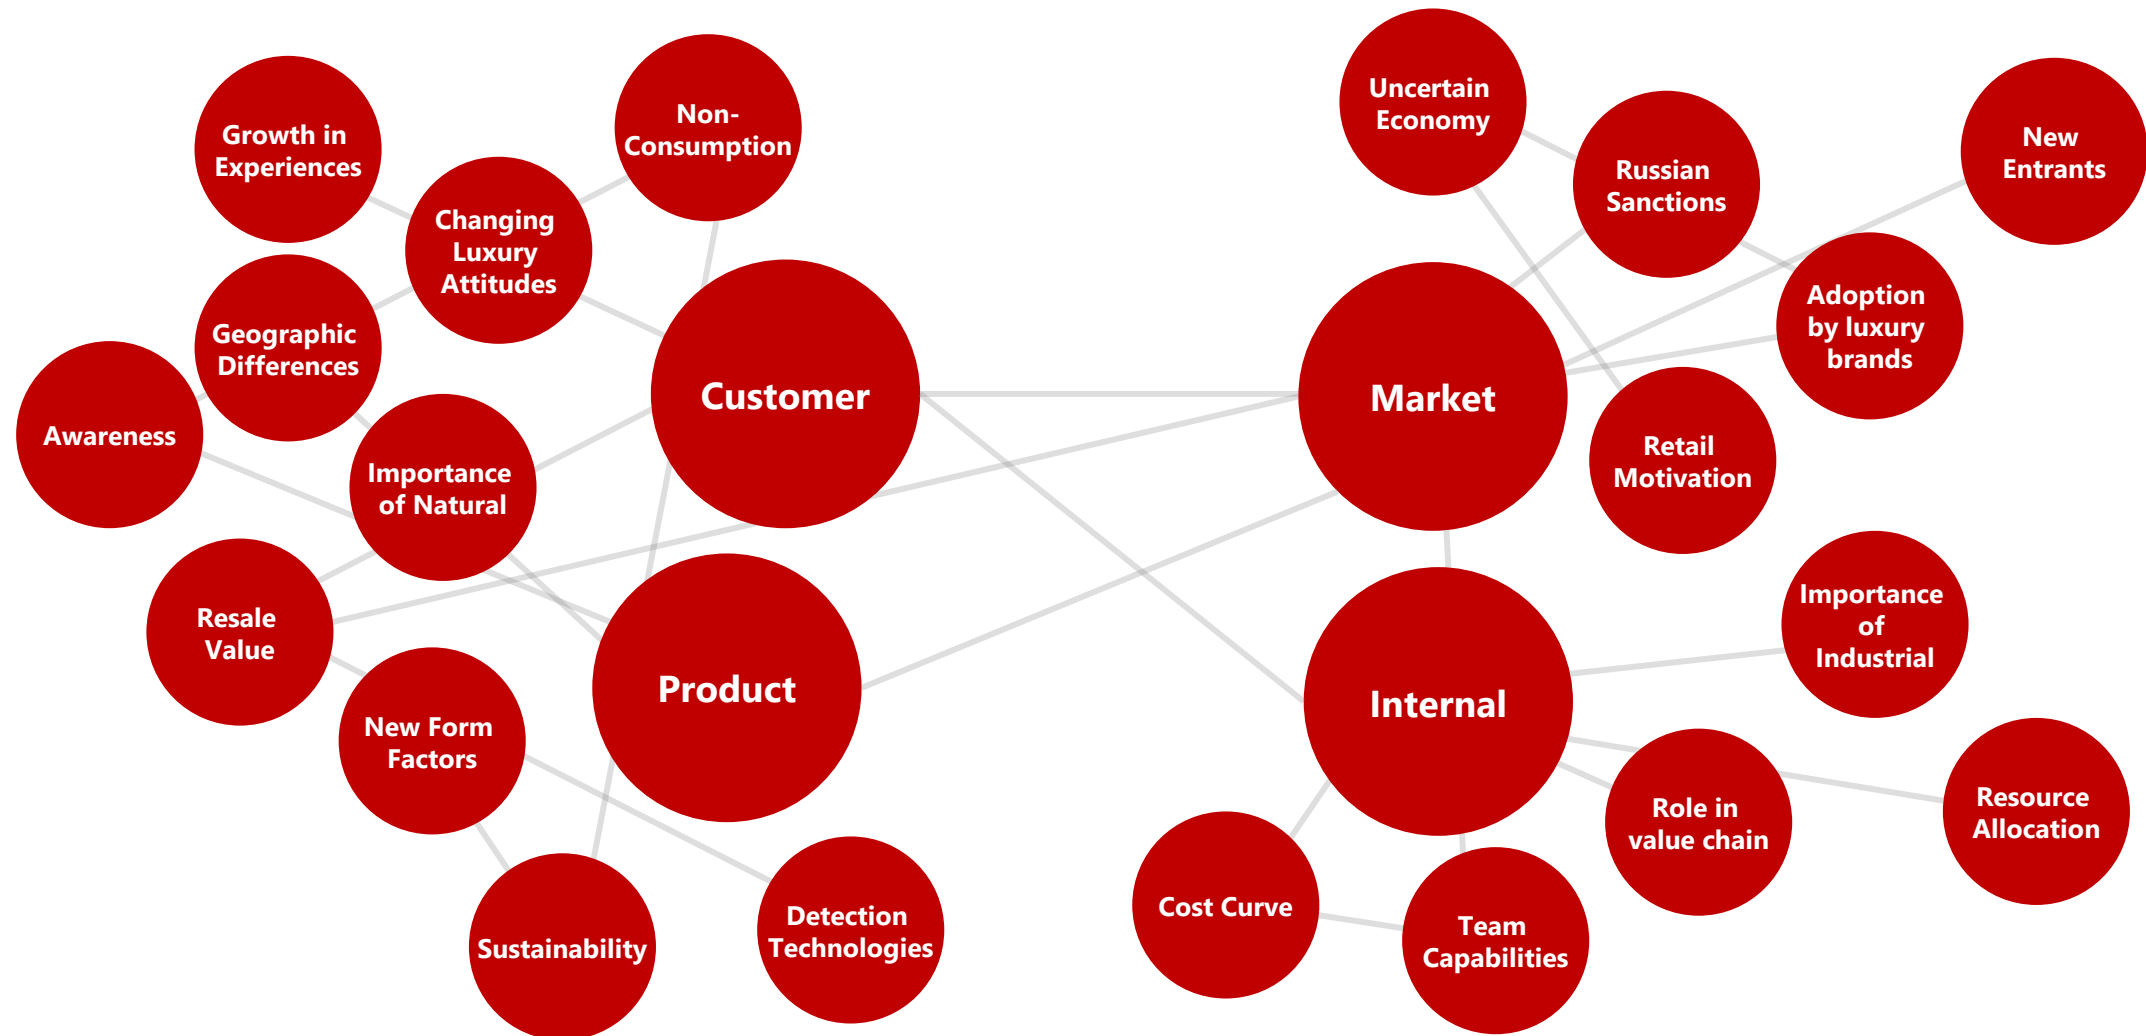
Growth in Experiences

Non-Consumption

Changing Luxury Attitudes

Geographic Differences

Customer

Awareness

Importance of Natural

Resale Value

Product

New Form Factors

Sustainability

Detection Technologies

Uncertain Economy

Russian Sanctions

New Entrants

Adoption by luxury brands

Market

Retail Motivation

Importance of Industrial

Internal

Role in value chain

Resource Allocation

Cost Curve

Team Capabilities